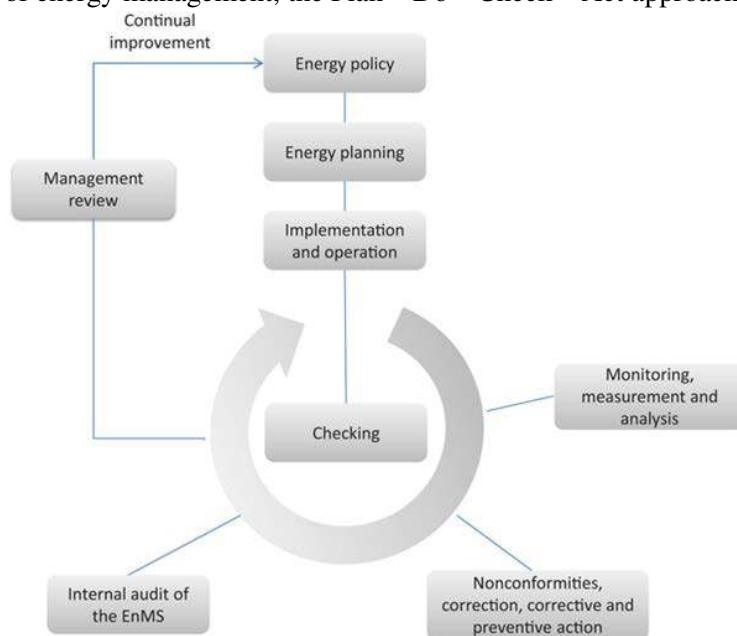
of energy management, the Plan – Do – Check – Act approach

Continual improvement

Energy policy

Energy planning

Management review

Implementation and operation

Monitoring, measurement and analysis

Checking

Internal audit of the EnMS

Nonconformities, correction, corrective and preventive action